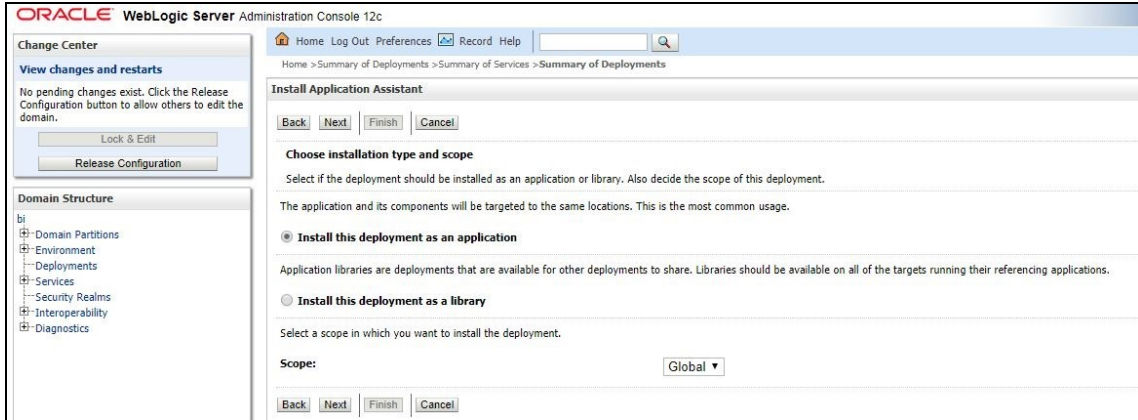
ORACLE WebLogic Server Administration Console 12c

Change Center

View changes and restarts

No pending changes exist. Click the Release Configuration button to allow others to edit the domain.

Lock & Edit

Release Configuration

Domain Structure

bi
Domain Partitions
Environment
Deployments
Services
Security Realms
Interoperability
Diagnostics

Home Log Out Preferences Record Help

Home >Summary of Deployments >Summary of Services >Summary of Deployments

Install Application Assistant

Back Next Finish Cancel

Choose installation type and scope

Select if the deployment should be installed as an application or library. Also decide the scope of this deployment.

The application and its components will be targeted to the same locations. This is the most common usage.

Install this deployment as an application

Application libraries are deployments that are available for other deployments to share. Libraries should be available on all of the targets running their referencing applications.

Install this deployment as a library

Select a scope in which you want to install the deployment.

Scope: Global

Back Next Finish Cancel